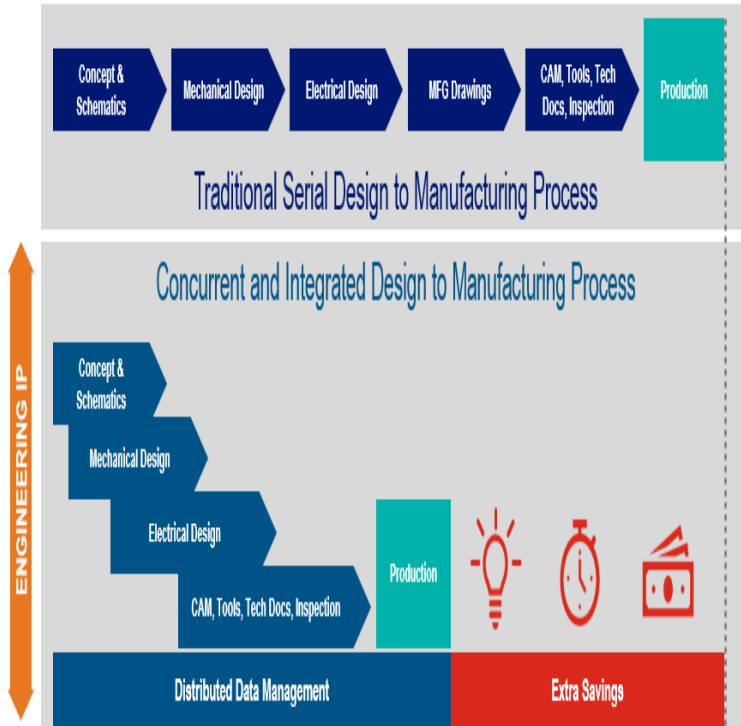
Concept & Schematics

Mechanical Design

Electrical Design

MFG Drawings

CAM, Tools, Tech Docs, Inspection

Production

Traditional Serial Design to Manufacturing Process

ENGINEERING IP

Concurrent and Integrated Design to Manufacturing Process

Concept & Schematics

Mechanical Design

Electrical Design

CAM, Tools, Tech Docs, Inspection

Production

Distributed Data Management

Extra Savings